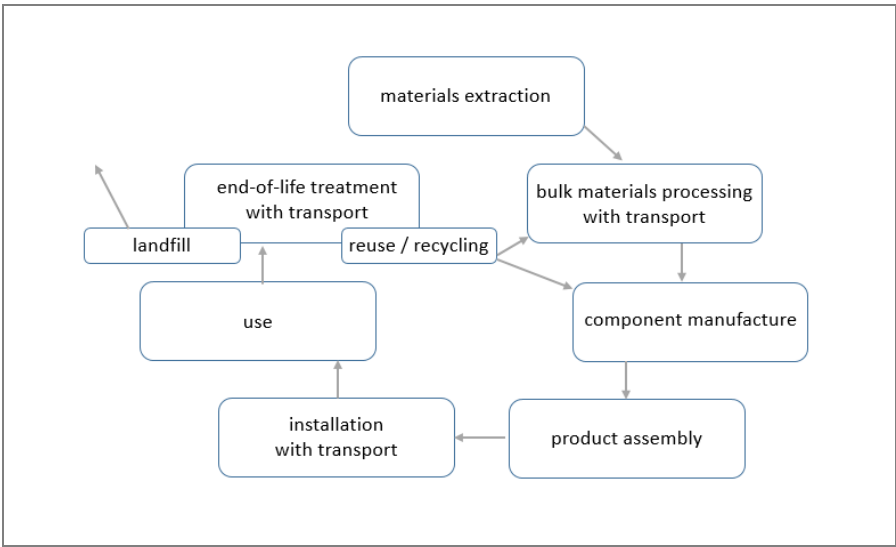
materials extraction

end-of-life treatment with transport

bulk materials processing with transport

landfill

reuse / recycling

use

component manufacture

installation with transport

product assembly